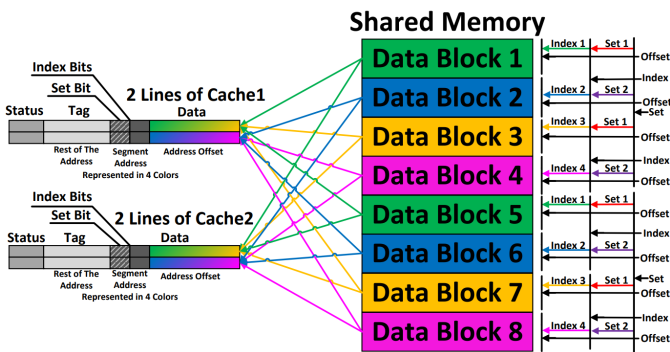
Shared Memory

Index Bits
Set Bit
2 Lines of Cache1
Status
Tag
Data
Rest of The Address
Segment Address
Address Offset
Represented in 4 Colors

Index Bits
Set Bit
2 Lines of Cache2
Status
Tag
Data
Rest of The Address
Segment Address
Address Offset
Represented in 4 Colors

Data Block 1
Data Block 2
Data Block 3
Data Block 4
Data Block 5
Data Block 6
Data Block 7
Data Block 8

Index 1
Set 1
Offset
Index
Index 2
Set 2
Offset
Set
Index 3
Set 1
Offset
Index
Index 4
Set 2
Offset
Index 1
Set 1
Offset
Index
Index 2
Set 2
Offset
Index 3
Set 1
Set
Offset
Index
Index 4
Set 2
Offset